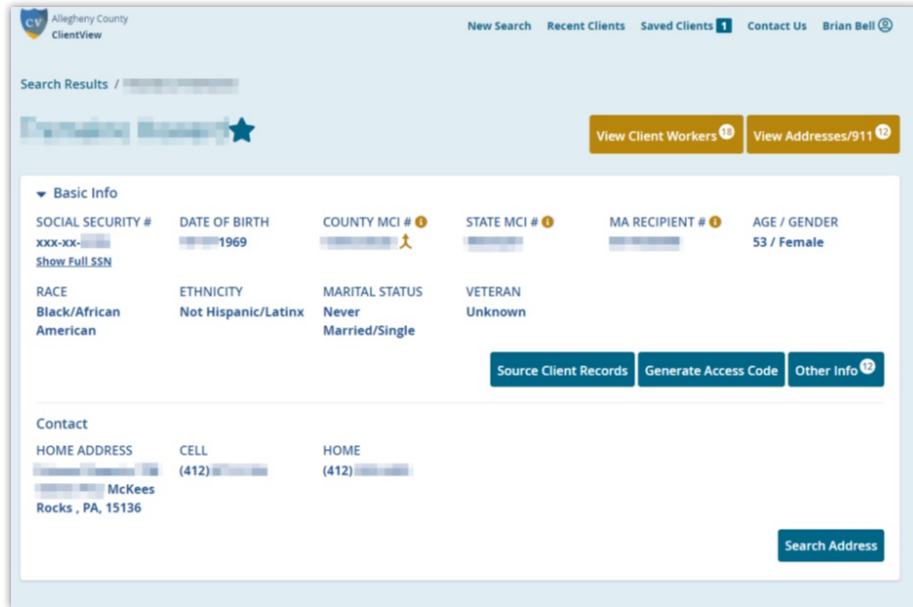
CV Allegheny County ClientView

New Search Recent Clients Saved Clients 1 Contact Us Brian Bell

Search Results / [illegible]

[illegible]

View Client Workers 18 View Addresses/911 12

Basic Info

SOCIAL SECURITY #
xxx-xx-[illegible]
Show Full SSN

DATE OF BIRTH
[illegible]1969

COUNTY MCI #
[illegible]

STATE MCI #
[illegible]

MA RECIPIENT #
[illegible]

AGE / GENDER
53 / Female

RACE
Black/African American

ETHNICITY
Not Hispanic/Latinx

MARITAL STATUS
Never Married/Single

VETERAN
Unknown

Source Client Records Generate Access Code Other Info 12

Contact

HOME ADDRESS
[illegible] McKees Rocks , PA, 15136

CELL
(412)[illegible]

HOME
(412)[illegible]

Search Address